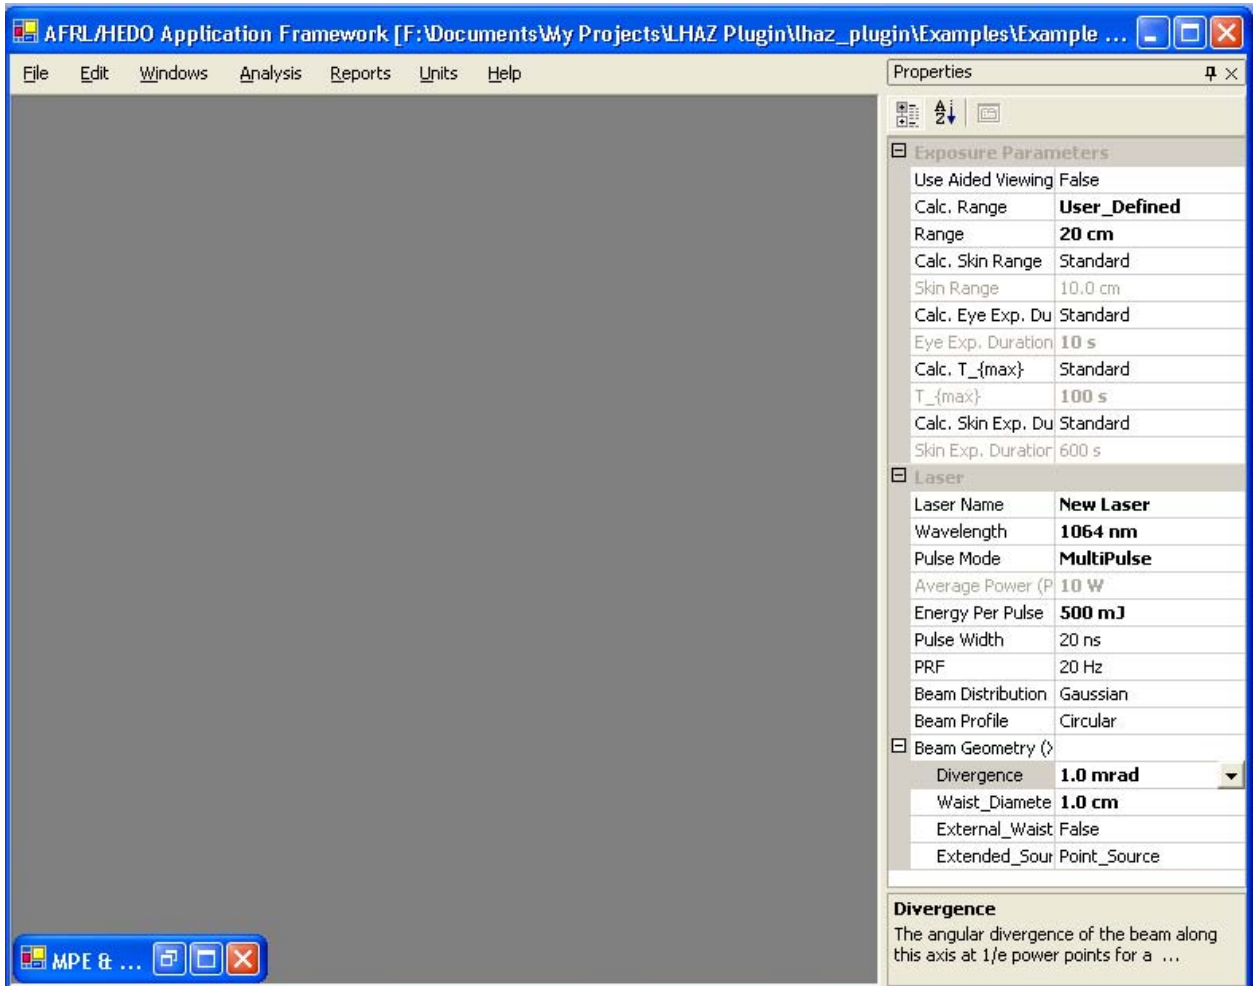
AFRL/HEDO Application Framework [F:\Documents\My Projects\LHAZ Plugin\lhaz_plugin\Examples\Example ...

File Edit Windows Analysis Reports Units Help

Properties

Exposure Parameters

| | |
|---|---|
| Use Aided Viewing | False |
| Calc. Range | User_Defined |
| Range | 20 cm |
| Calc. Skin Range | Standard |
| Skin Range | 10.0 cm |
| Calc. Eye Exp. Du | Standard |
| Eye Exp. Duration | 10 s |
| Calc. T_{max} | Standard |
| T_{max} | 100 s |
| Calc. Skin Exp. Du | Standard |
| Skin Exp. Duratior | 600 s |

Laser

| | |
|---|---|
| Laser Name | New Laser |
| Wavelength | 1064 nm |
| Pulse Mode | MultiPulse |
| Average Power (P | 10 W |
| Energy Per Pulse | 500 mJ |
| Pulse Width | 20 ns |
| PRF | 20 Hz |
| Beam Distribution | Gaussian |
| Beam Profile | Circular |
| Beam Geometry (> | |
| Divergence | 1.0 mrad |
| Waist_Diamete | 1.0 cm |
| External_Waist | False |
| Extended_Sour | Point_Source |

Divergence
The angular divergence of the beam along this axis at 1/e power points for a ...

MPE & ...